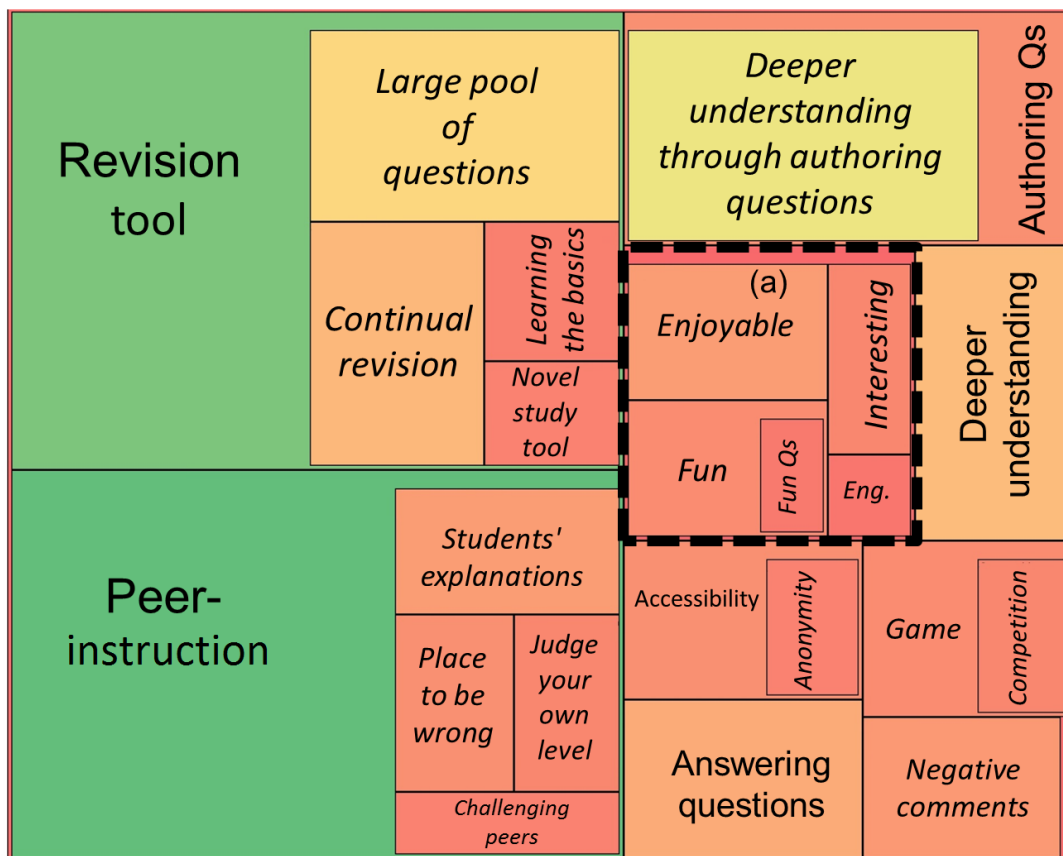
Revision tool

Large pool of questions

Continual revision

Learning the basics

Novel study tool

Deeper understanding through authoring questions

Authoring Qs

(a)

Enjoyable

Interesting

Fun

Fun Qs

Eng.

Deeper understanding

Peer-instruction

Students' explanations

Place to be wrong

Judge your own level

Challenging peers

Accessibility

Anonymity

Game

Competition

Answering questions

Negative comments